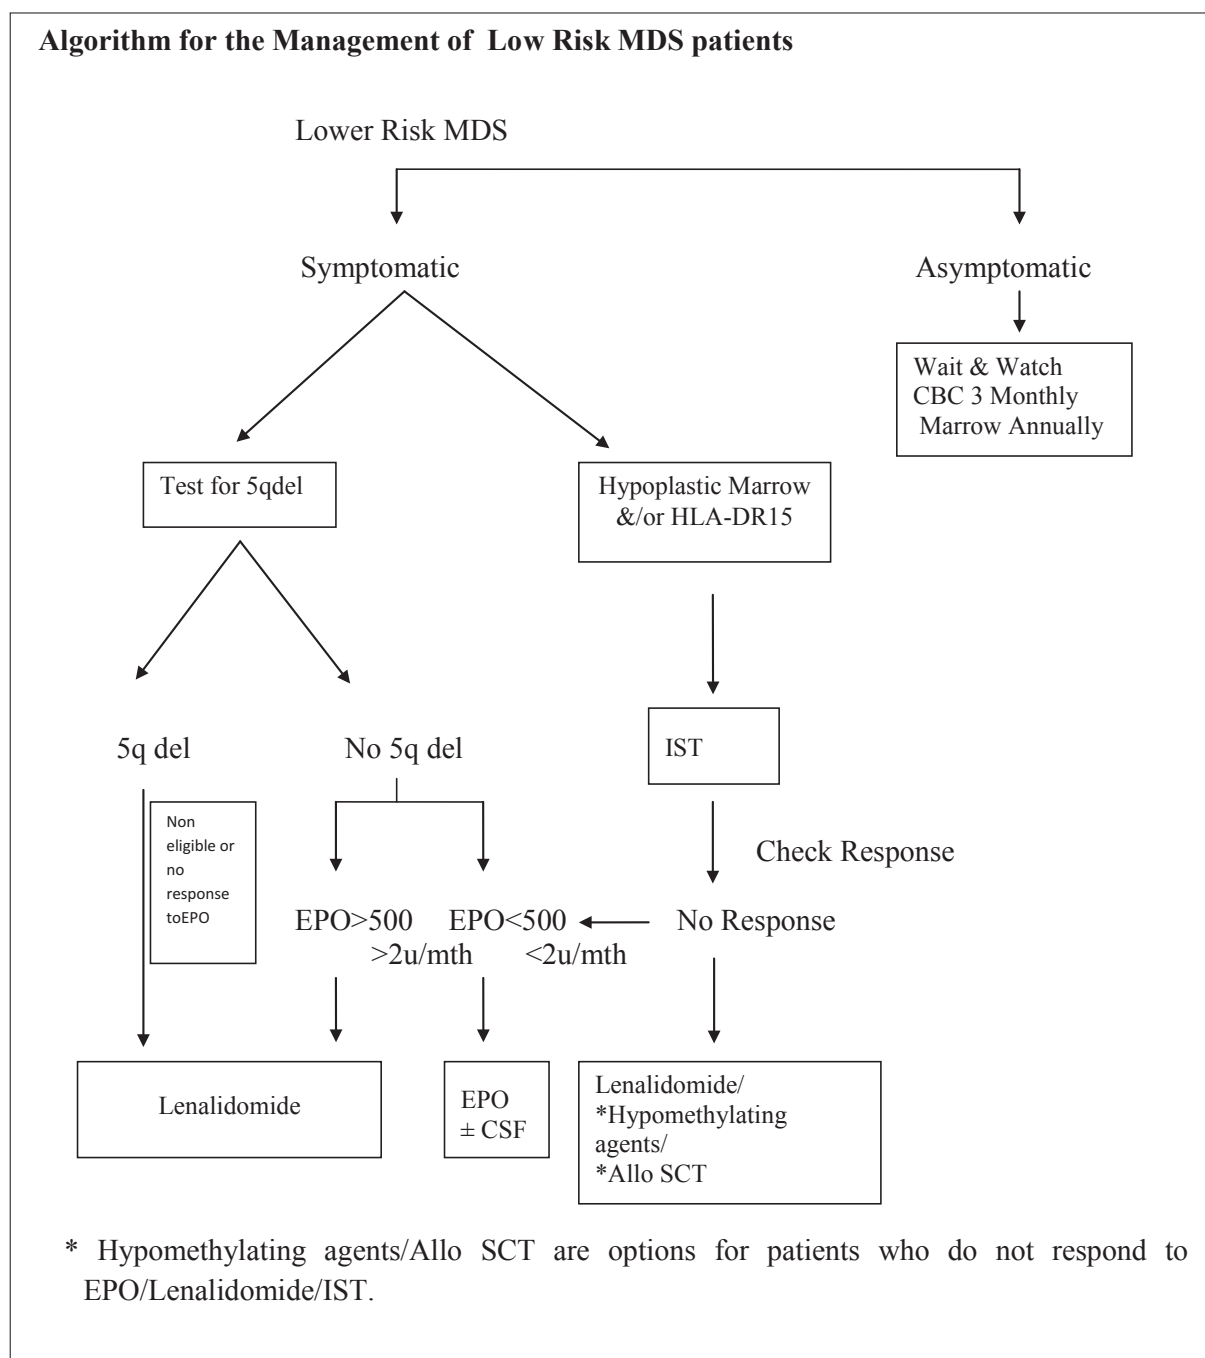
**Algorithm for the Management of Low Risk MDS patients**

Lower Risk MDS

Symptomatic

Asymptomatic

Wait & Watch
CBC 3 Monthly
Marrow Annually

Test for 5qdel

Hypoplastic Marrow &/or HLA-DR15

5q del

No 5q del

IST

Non eligible or no response toEPO

Check Response

EPO>500 >2u/mth

EPO<500 <2u/mth

No Response

Lenalidomide

EPO ± CSF

Lenalidomide/
*Hypomethylating agents/
*Allo SCT

* Hypomethylating agents/Allo SCT are options for patients who do not respond to EPO/Lenalidomide/IST.